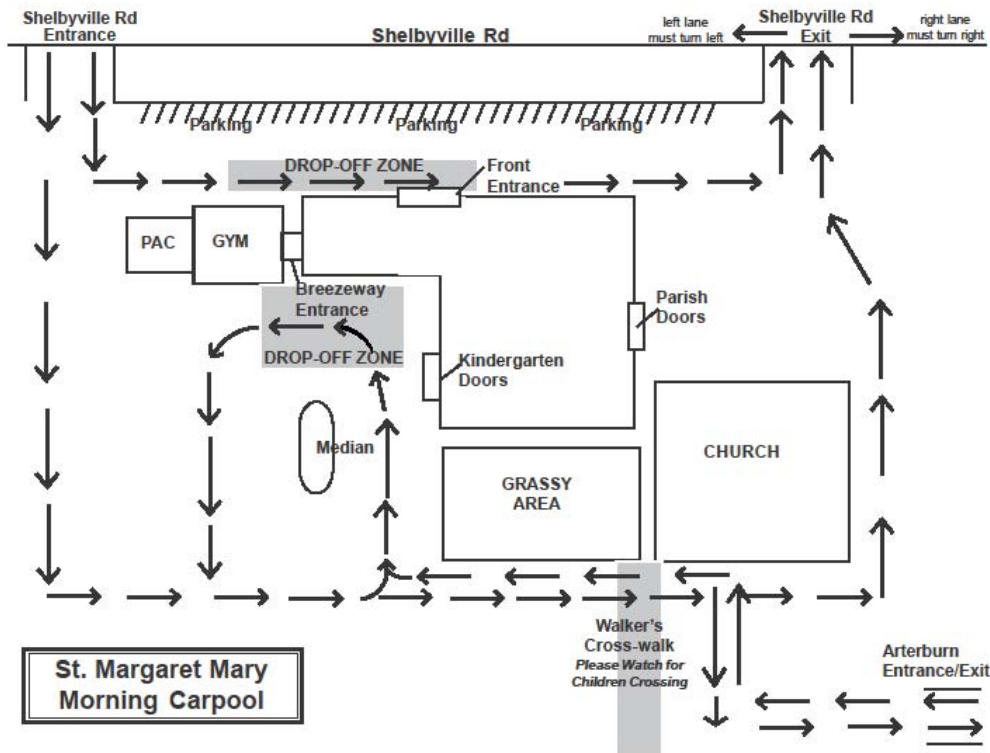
Shelbyville Rd Entrance

Shelbyville Rd

left lane must turn left

Shelbyville Rd Exit

right lane must turn right

Parking

Parking

Parking

DROP-OFF ZONE

Front Entrance

PAC

GYM

Breezeway Entrance

DROP-OFF ZONE

Parish Doors

Kindergarten Doors

Median

GRASSY AREA

CHURCH

Walker's Cross-walk
*Please Watch for Children Crossing*

Arterburn Entrance/Exit

St. Margaret Mary Morning Carpool